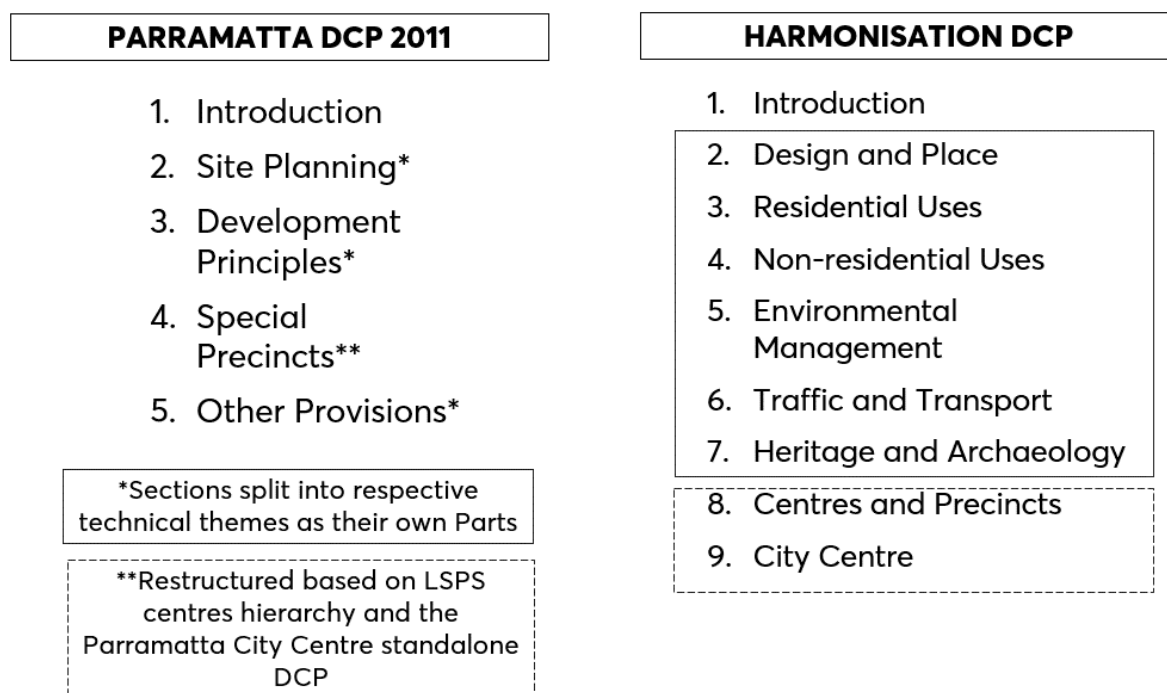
PARRAMATTA DCP 2011

1. Introduction
2. Site Planning*
3. Development Principles*
4. Special Precincts**
5. Other Provisions*

*Sections split into respective technical themes as their own Parts

**Restructured based on LSPS centres hierarchy and the Parramatta City Centre standalone DCP

HARMONISATION DCP

1. Introduction
2. Design and Place
3. Residential Uses
4. Non-residential Uses
5. Environmental Management
6. Traffic and Transport
7. Heritage and Archaeology
8. Centres and Precincts
9. City Centre